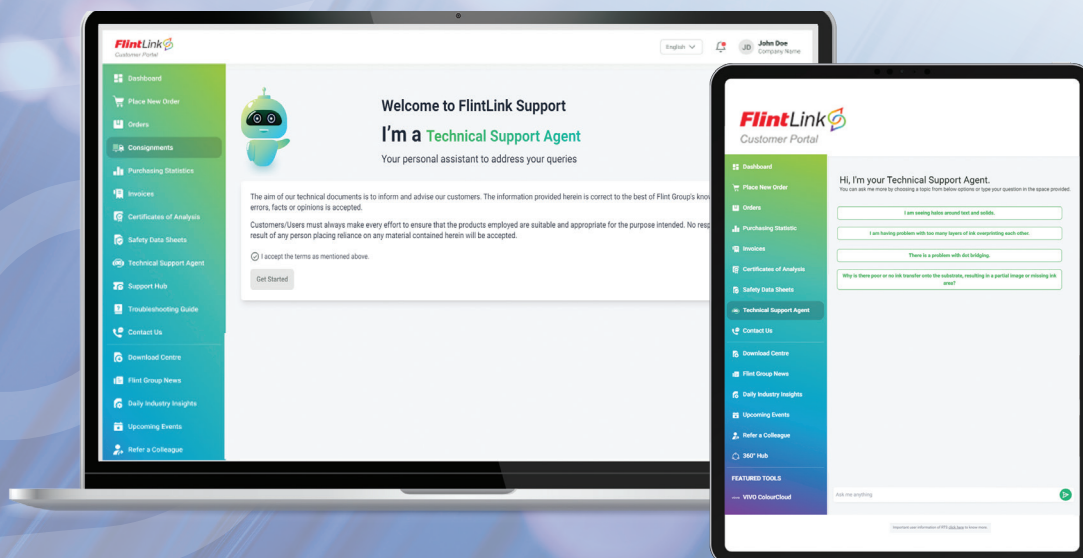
FlintLink
Customer Portal

English

JD John Doe
Company Name

Dashboard
Place New Order
Orders
Consignments
Purchasing Statistics
Invoices
Certificates of Analysis
Safety Data Sheets
Technical Support Agent
Support Hub
Troubleshooting Guide
Contact Us
Download Centre
Flint Group News
Daily Industry Insights
Upcoming Events
Refer a Colleague

Welcome to FlintLink Support
I'm a Technical Support Agent
Your personal assistant to address your queries

The aim of our technical documents is to inform and advise our customers. The information provided herein is correct to the best of Flint Group's kno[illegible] errors, facts or opinions is accepted.

Customers/Users must always make every effort to ensure that the products employed are suitable and appropriate for the purpose intended. No resp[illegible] result of any person placing reliance on any material contained herein will be accepted.

I accept the terms as mentioned above.

Get Started

FlintLink
Customer Portal

Dashboard
Place New Order
Orders
Purchasing Statistic
Invoices
Certificates of Analysis
Safety Data Sheets
Technical Support Agent
Contact Us
Download Centre
Flint Group News
Daily Industry Insights
Upcoming Events
Refer a Colleague
360° Hub
FEATURED TOOLS
VIVO ColourCloud

Hi, I'm your Technical Support Agent.
You can ask me more by choosing a topic from below options or type your question in the space provided.

I am seeing halos around text and solids.
I am having problem with too many layers of ink overprinting each other.
There is a problem with dot bridging.
Why is there poor or no ink transfer onto the substrate, resulting in a partial image or missing ink area?

Ask me anything

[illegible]